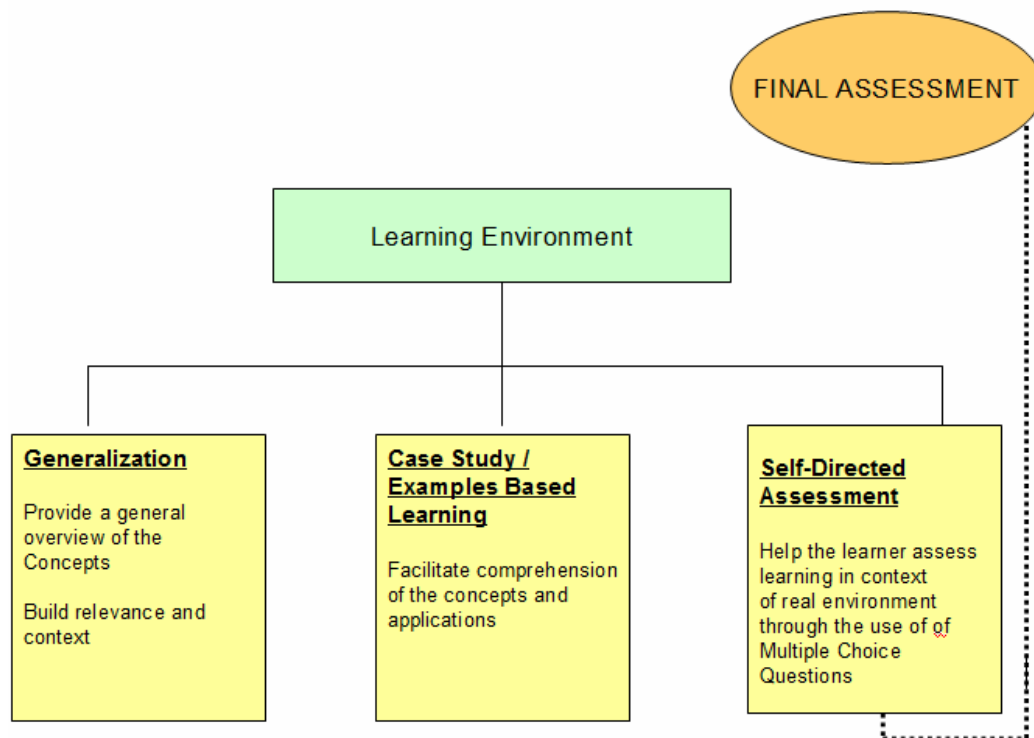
FINAL ASSESSMENT

Learning Environment

**Generalization**

Provide a general overview of the Concepts

Build relevance and context

**Case Study / Examples Based Learning**

Facilitate comprehension of the concepts and applications

**Self-Directed Assessment**

Help the learner assess learning in context of real environment through the use of of Multiple Choice Questions